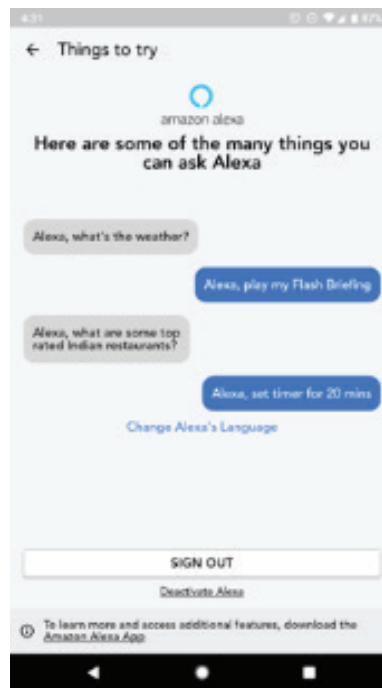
4:31

← Things to try

amazon alexa

Here are some of the many things you can ask Alexa

Alexa, what's the weather?

Alexa, play my Flash Briefing

Alexa, what are some top rated Indian restaurants?

Alexa, set timer for 20 mins

Change Alexa's Language

SIGN OUT

Deactivate Alexa

To learn more and access additional features, download the Amazon Alexa App